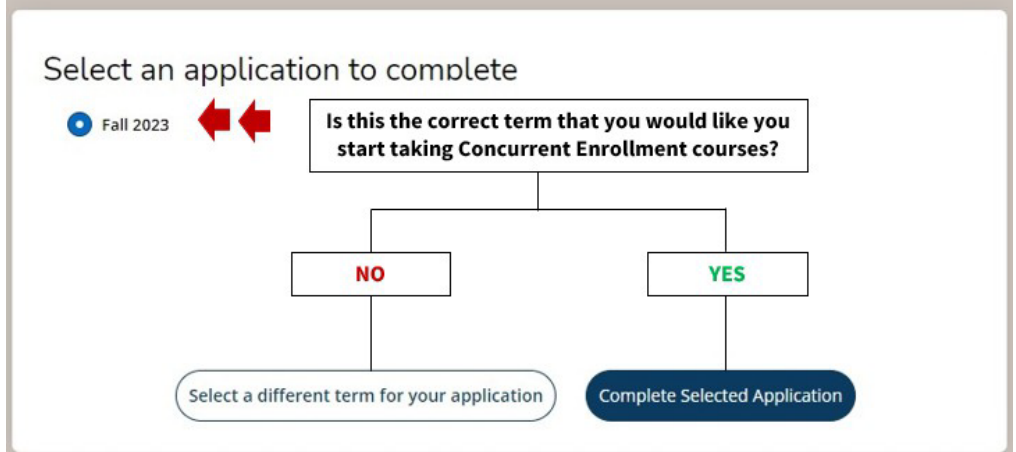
Select an application to complete

Fall 2023

Is this the correct term that you would like you start taking Concurrent Enrollment courses?

NO

YES

Select a different term for your application

Complete Selected Application